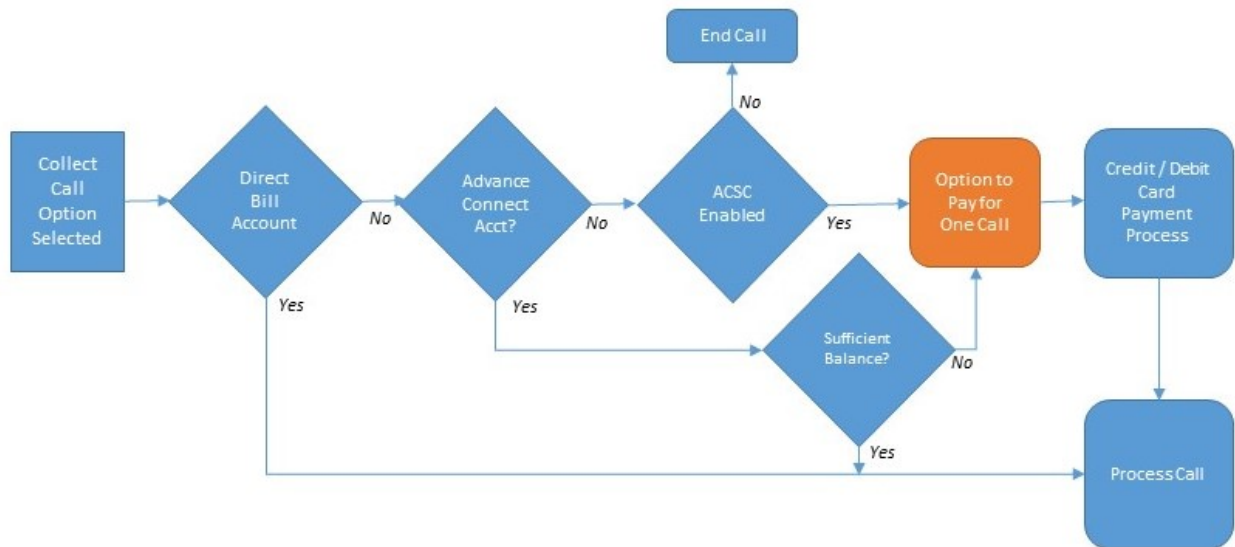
End Call

No

Collect Call Option Selected

Direct Bill Account

No

Advance Connect Acct?

No

ACSC Enabled

Yes

Option to Pay for One Call

Credit / Debit Card Payment Process

Yes

Yes

Sufficient Balance?

No

Yes

Process Call